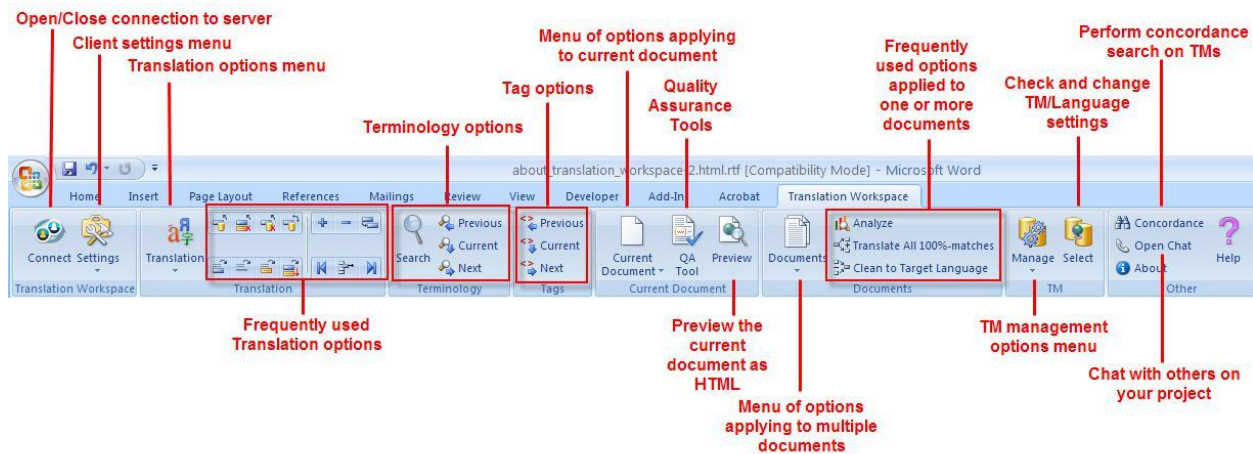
Open/Close connection to server

Client settings menu

Translation options menu

Terminology options

Tag options

Menu of options applying to current document

Quality Assurance Tools

Frequently used options applied to one or more documents

Check and change TM/Language settings

Perform concordance search on TMs

about_translation_workspace-2.html.rtf [Compatibility Mode] - Microsoft Word

Home Insert Page Layout References Mailings Review View Developer Add-Ins Acrobat Translation Workspace

Connect Settings

Translation Workspace

Translation

Translation

Search Previous Current Next

Terminology

Previous Current Next

Tags

Current Document QA Tool Preview

Current Document

Documents

Analyze
Translate All 100%-matches
Clean to Target Language

Documents

Manage Select

TM

Concordance
Open Chat
About

Help

Other

Frequently used Translation options

Preview the current document as HTML

Menu of options applying to multiple documents

TM management options menu

Chat with others on your project